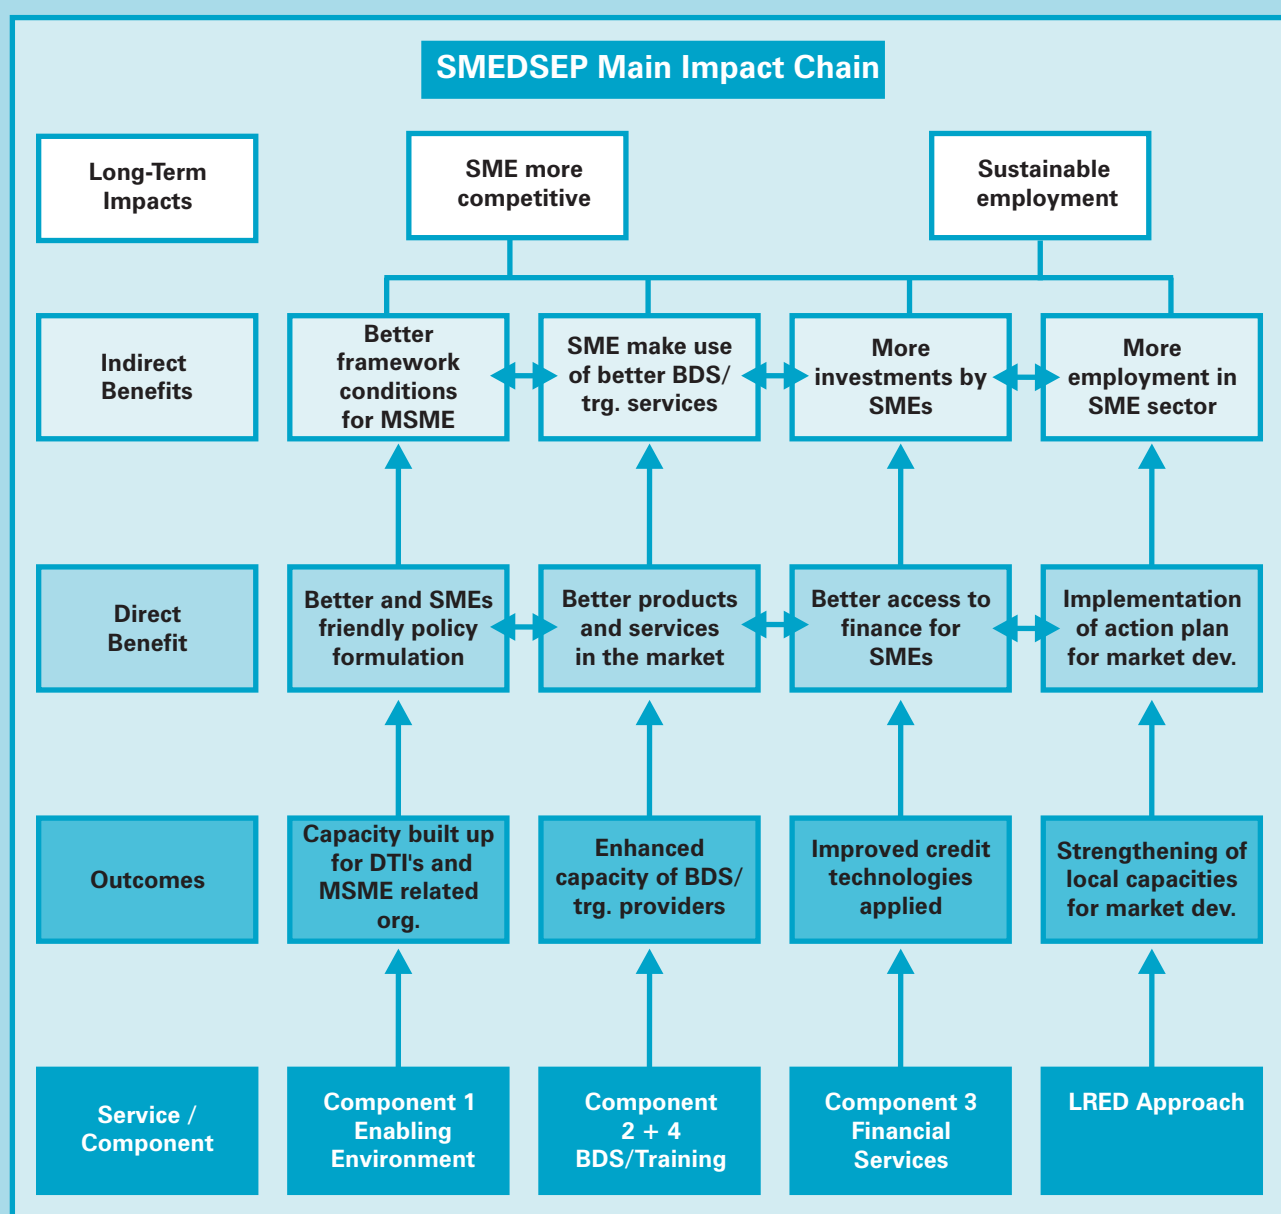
SMEDSEP Main Impact Chain

Long-Term Impacts

SME more competitive

Sustainable employment

Indirect Benefits

Better framework conditions for MSME

SME make use of better BDS/ trg. services

More investments by SMEs

More employment in SME sector

Direct Benefit

Better and SMEs friendly policy formulation

Better products and services in the market

Better access to finance for SMEs

Implementation of action plan for market dev.

Outcomes

Capacity built up for DTI's and MSME related org.

Enhanced capacity of BDS/ trg. providers

Improved credit technologies applied

Strengthening of local capacities for market dev.

Service / Component

Component 1 Enabling Environment

Component 2 + 4 BDS/Training

Component 3 Financial Services

LRED Approach